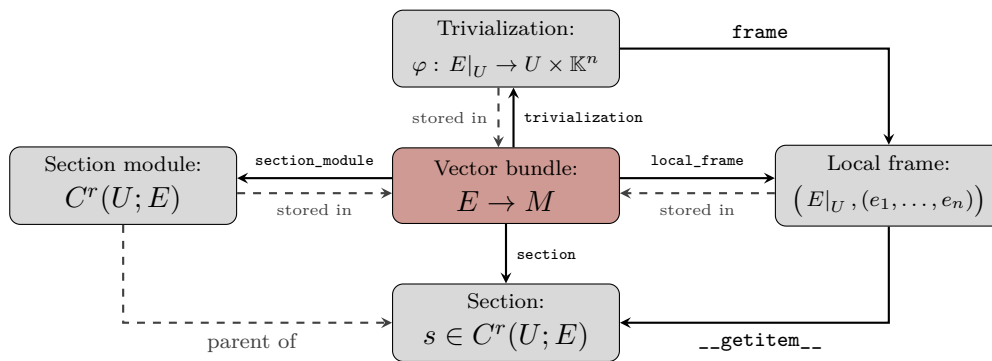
Trivialization:
$\varphi : E|_U \to U \times \mathbb{K}^n$

frame

stored in

trivialization

Section module:
$C^r(U;E)$

section_module

stored in

Vector bundle:
$E \to M$

local_frame

stored in

Local frame:
$\left(E|_U, (e_1,\ldots,e_n)\right)$

section

Section:
$s \in C^r(U;E)$

parent of

__getitem__